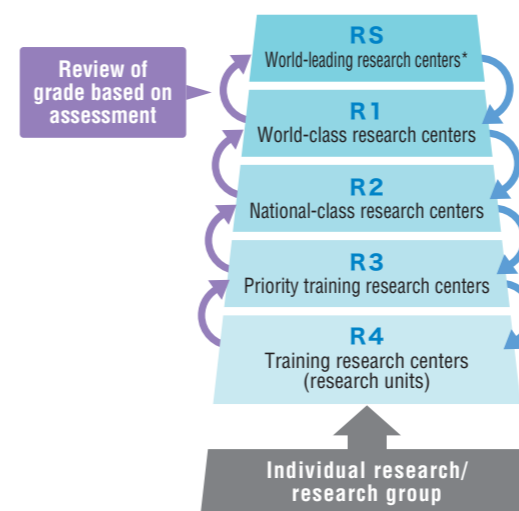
Review of grade based on assessment

RS
World-leading research centers*

R1
World-class research centers

R2
National-class research centers

R3
Priority training research centers

R4
Training research centers (research units)

Individual research/ research group